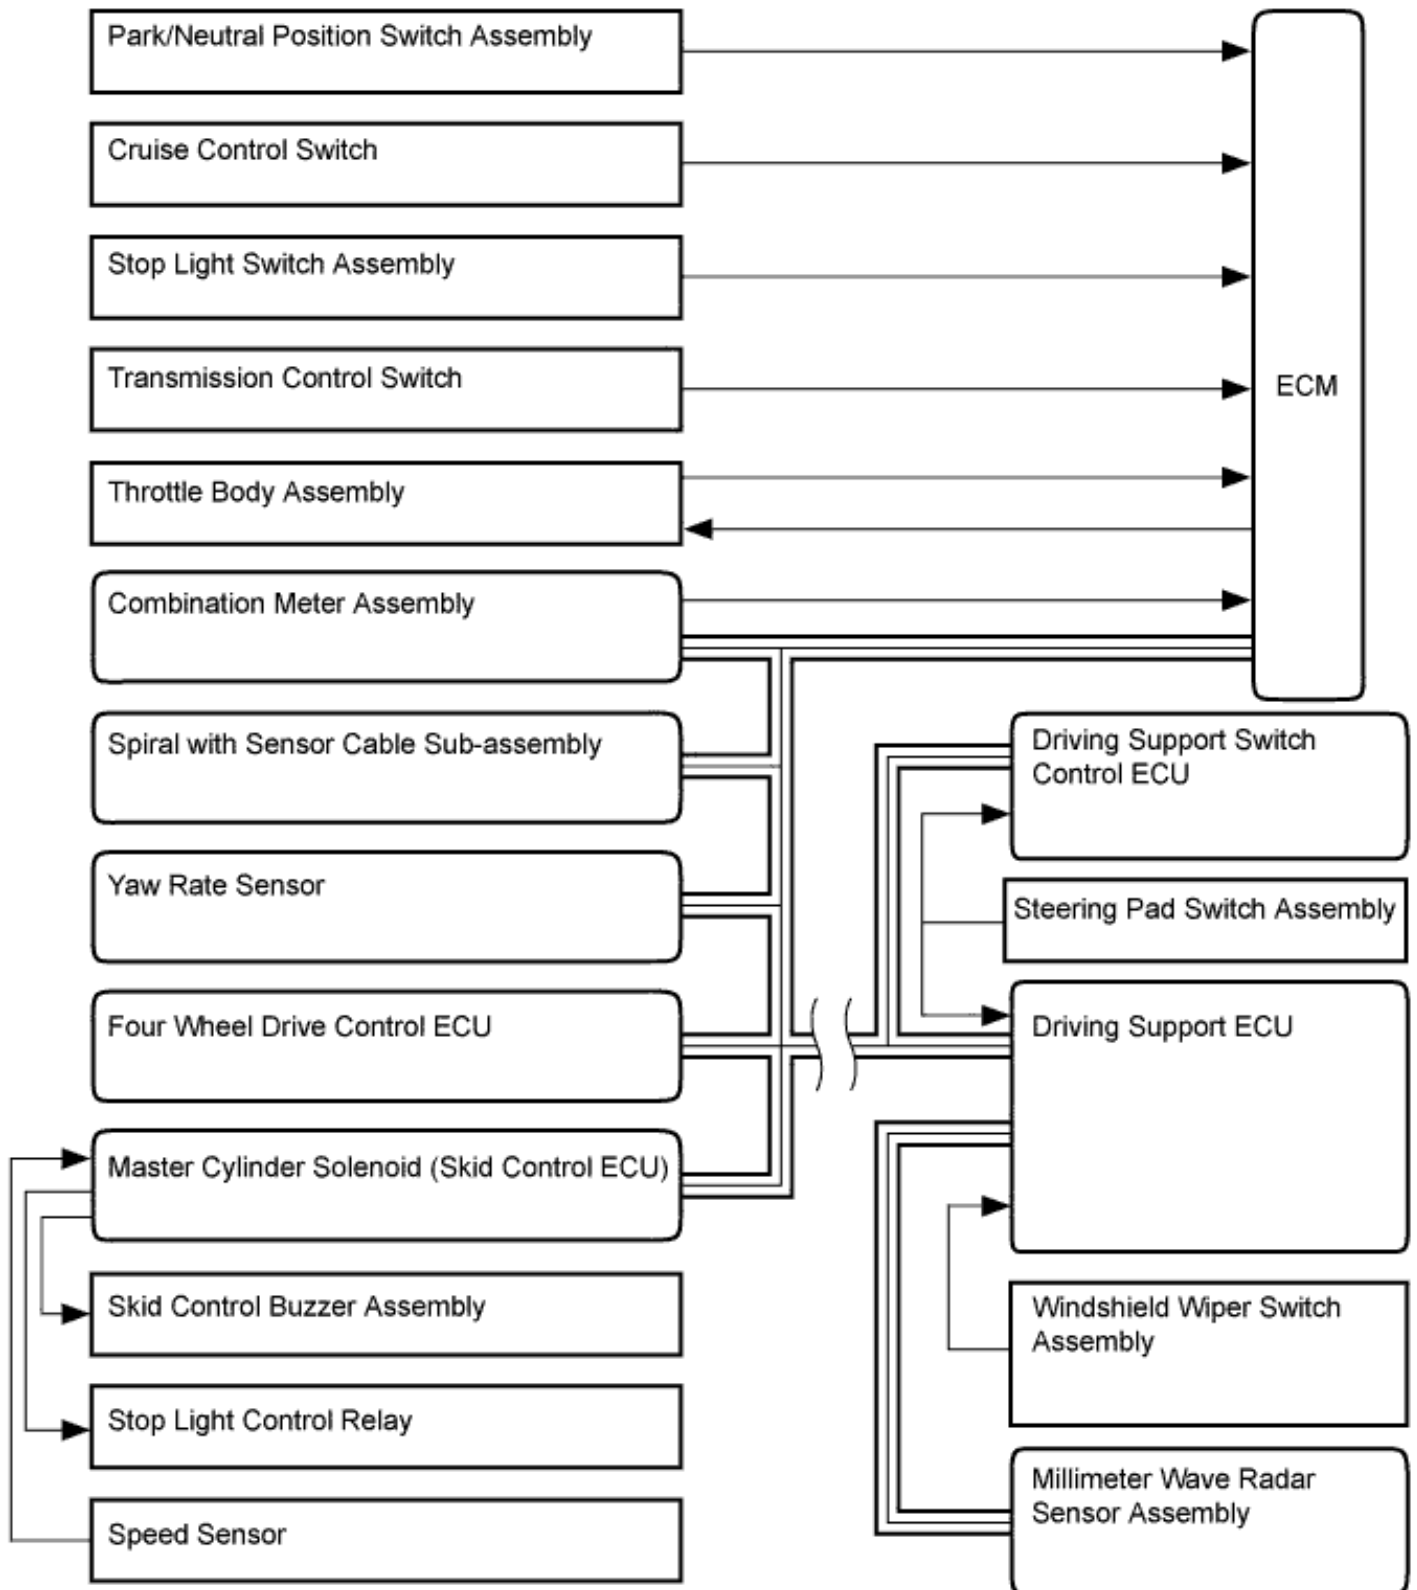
Park/Neutral Position Switch Assembly

Cruise Control Switch

Stop Light Switch Assembly

Transmission Control Switch

Throttle Body Assembly

Combination Meter Assembly

ECM

Spiral with Sensor Cable Sub-assembly

Yaw Rate Sensor

Four Wheel Drive Control ECU

Master Cylinder Solenoid (Skid Control ECU)

Skid Control Buzzer Assembly

Stop Light Control Relay

Speed Sensor

Driving Support Switch Control ECU

Steering Pad Switch Assembly

Driving Support ECU

Windshield Wiper Switch Assembly

Millimeter Wave Radar Sensor Assembly